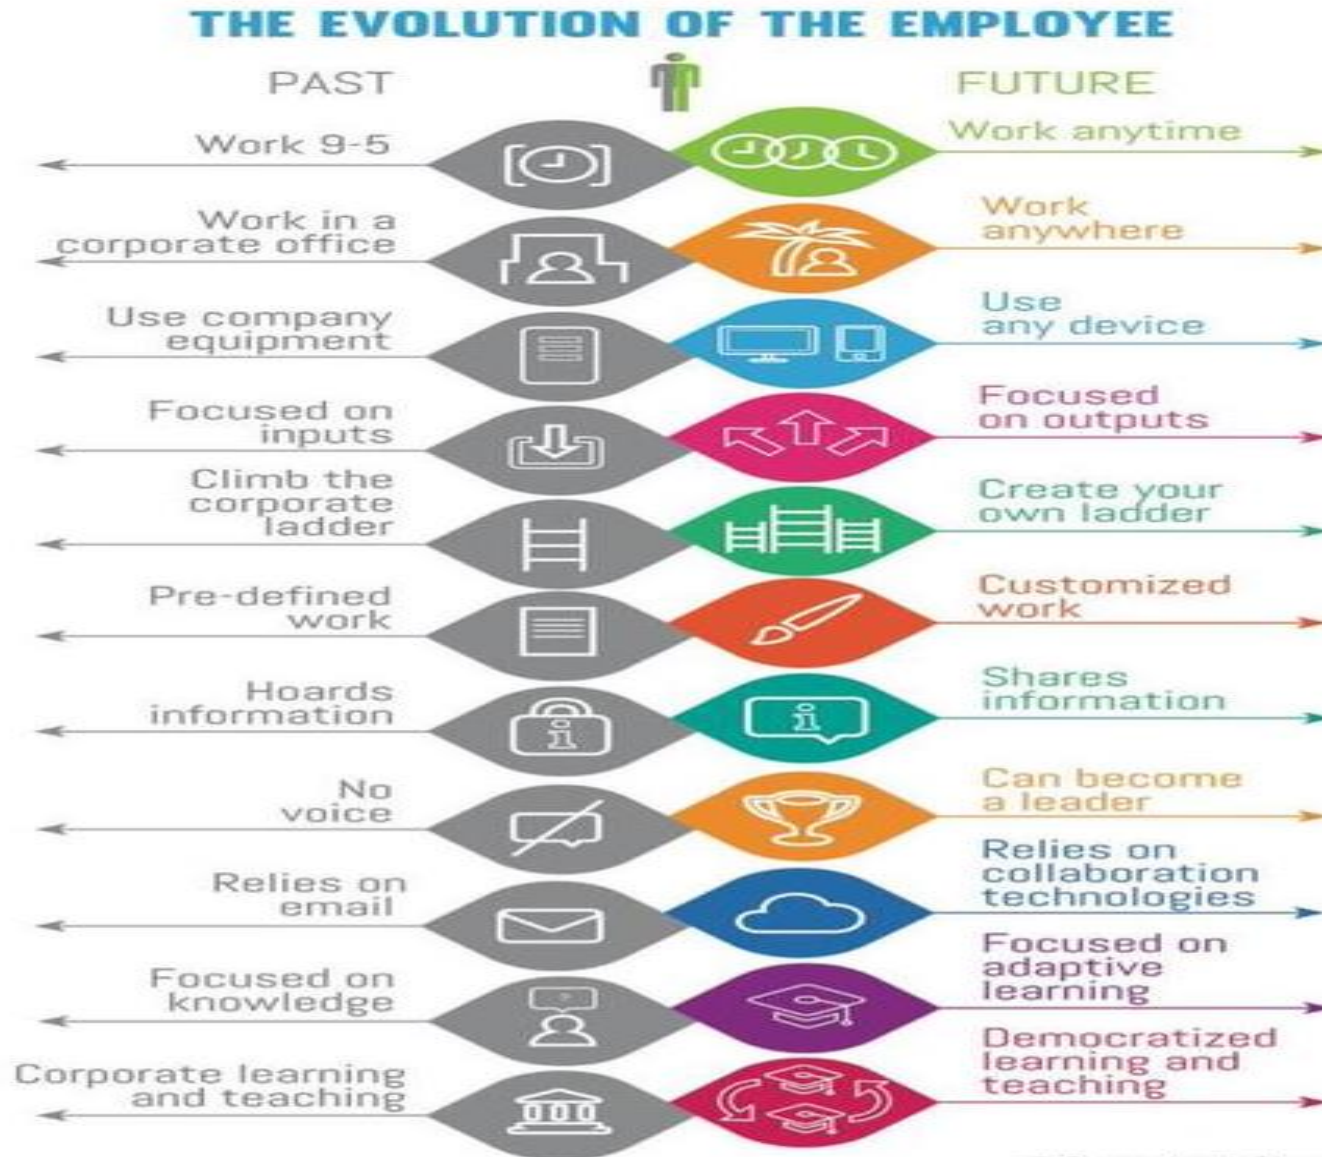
THE EVOLUTION OF THE EMPLOYEE

PAST

FUTURE

Work 9-5

Work anytime

Work in a corporate office

Work anywhere

Use company equipment

Use any device

Focused on inputs

Focused on outputs

Climb the corporate ladder

Create your own ladder

Pre-defined work

Customized work

Hoards information

Shares information

No voice

Can become a leader

Relies on email

Relies on collaboration technologies

Focused on knowledge

Focused on adaptive learning

Corporate learning and teaching

Democratized learning and teaching